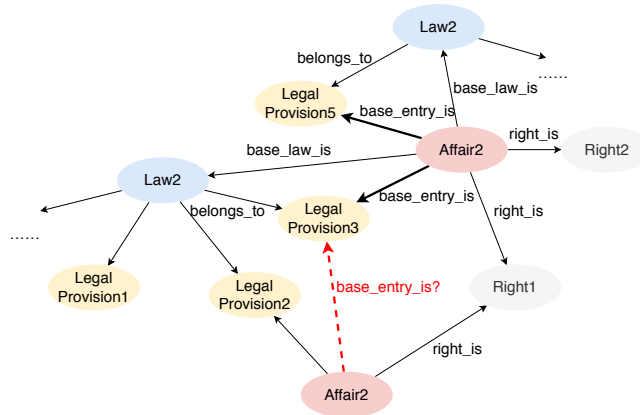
Law2

belongs_to

......

base_law_is

Legal Provision5

base_entry_is

right_is

base_law_is

Affair2

Right2

Law2

base_entry_is

belongs_to

Legal Provision3

right_is

......

Legal Provision1

Legal Provision2

base_entry_is?

Right1

right_is

Affair2